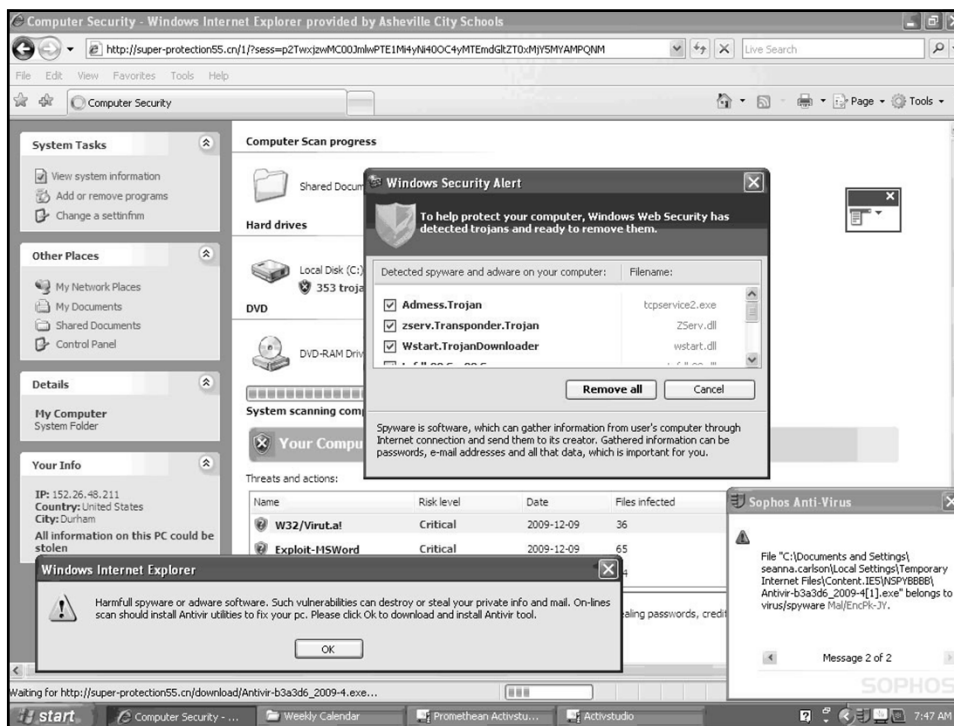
Computer Security - Windows Internet Explorer provided by Asheville City Schools

http://super-protection55.cn/1/?sess=p2TwxjzwMC00JmlwPTE1Mi4yNi40OC4yMTEmdGltZT0xMjY5MYAMPQNM

Live Search

File Edit View Favorites Tools Help

Computer Security

Page Tools

System Tasks

View system information
Add or remove programs
Change a settinfnm

Other Places

My Network Places
My Documents
Shared Documents
Control Panel

Details

My Computer
System Folder

Your Info

IP: 152.26.48.211
Country: United States
City: Durham
All information on this PC could be stolen

Computer Scan progress

Shared Docum

Hard drives

Local Disk (C:)
353 troja

DVD

DVD-RAM Driv

System scanning comp

Your Compu

Threats and actions:

| Name | Risk level | Date | Files infected |
|---|---|---|---|
| W32/Virut.a! | Critical | 2009-12-09 | 36 |
| Exploit-MSWord | Critical | 2009-12-09 | 65 |

aling passwords, credit

Windows Security Alert

To help protect your computer, Windows Web Security has detected trojans and ready to remove them.

Detected spyware and adware on your computer: | Filename:

| | |
|---|---|
| Admess.Trojan | tcpservice2.exe |
| zserv.Transponder.Trojan | ZServ.dll |
| Wstart.TrojanDownloader | wstart.dll |

Remove all | Cancel

Spyware is software, which can gather information from user's computer through Internet connection and send them to its creator. Gathered information can be passwords, e-mail addresses and all that data, which is important for you.

Windows Internet Explorer

Harmfull spyware or adware software. Such vulnerabilities can destroy or steal your private info and mail. On-lines scan should install Antivir utilities to fix your pc. Please click Ok to download and install Antivir tool.

OK

Sophos Anti-Virus

File "C:\Documents and Settings\seanna.carlson\Local Settings\Temporary Internet Files\Content.IE5\NSPYBBBB\Antivir-b3a3d6_2009-4[1].exe" belongs to virus/spyware Mal/EncPk-JY.

Message 2 of 2

SOPHOS

Waiting for http://super-protection55.cn/download/Antivir-b3a3d6_2009-4.exe...

start | Computer Security - ... | Weekly Calendar | Promethean Activstu... | Activstudio | 7:47 AM